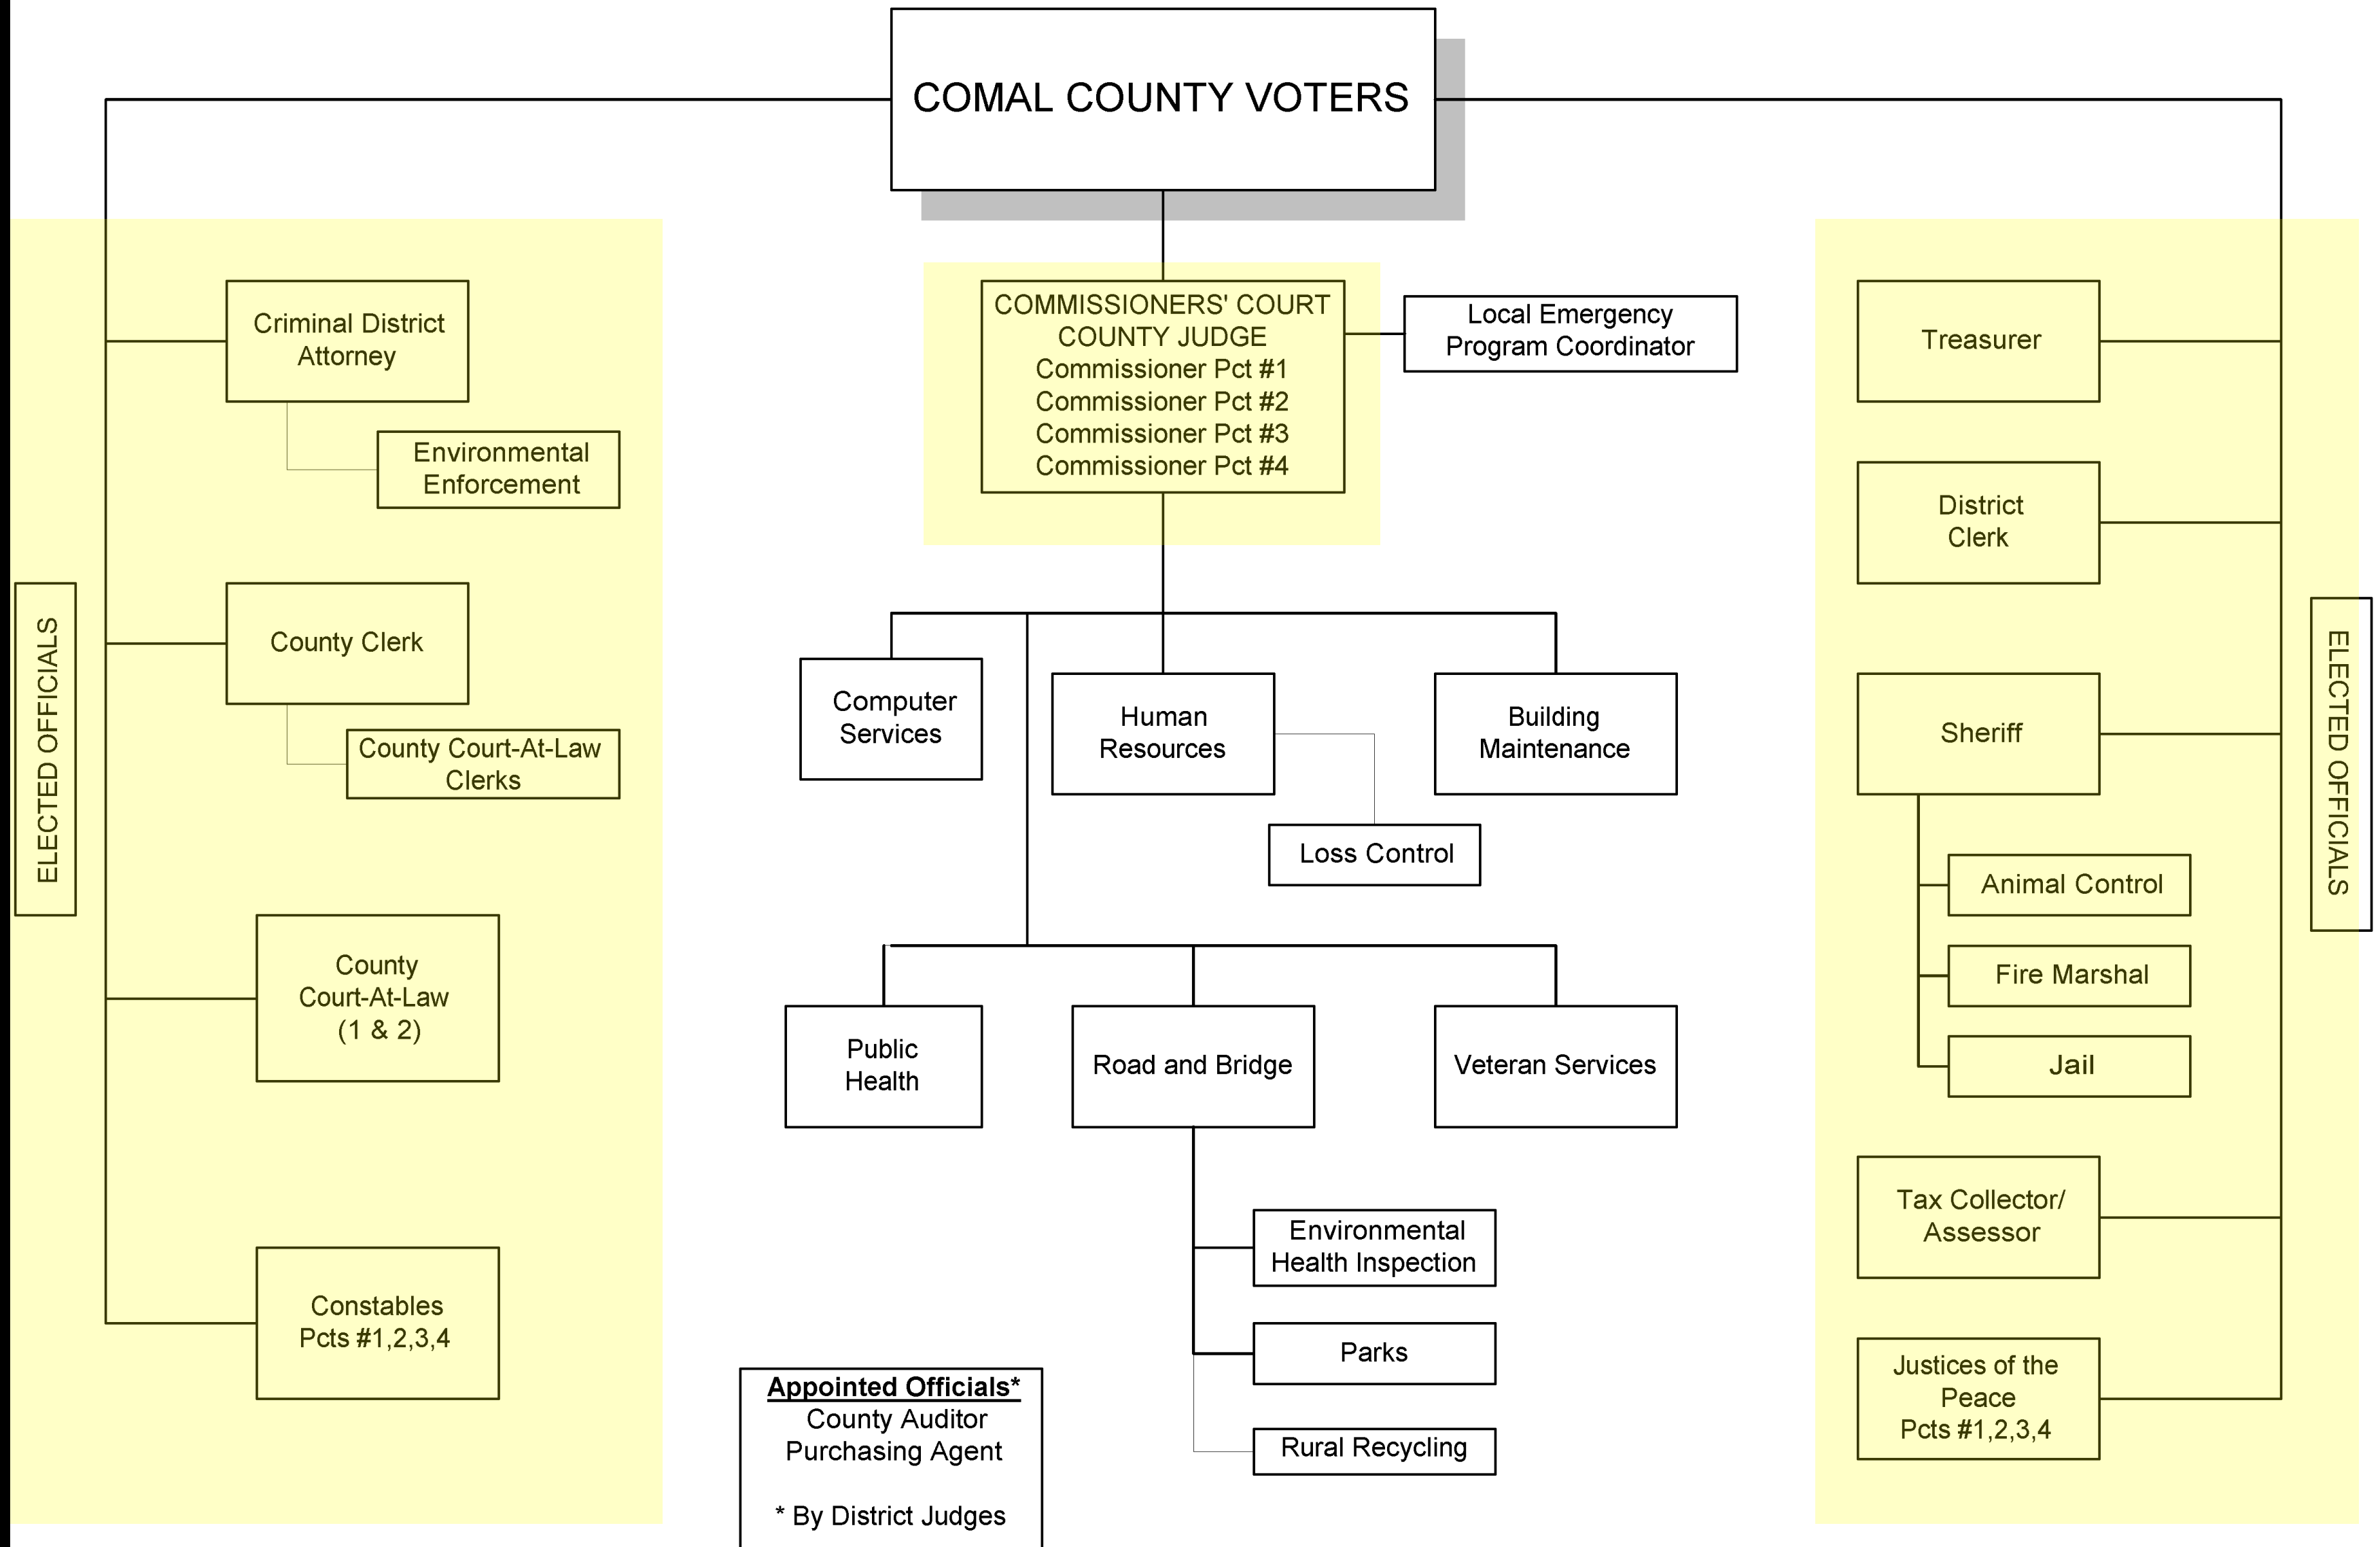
COMAL COUNTY VOTERS

ELECTED OFFICIALS

Criminal District Attorney

Environmental Enforcement

County Clerk

County Court-At-Law Clerks

County Court-At-Law (1 & 2)

Constables Pcts #1,2,3,4

COMMISSIONERS' COURT
COUNTY JUDGE
Commissioner Pct #1
Commissioner Pct #2
Commissioner Pct #3
Commissioner Pct #4

Local Emergency Program Coordinator

Computer Services

Human Resources

Building Maintenance

Loss Control

Public Health

Road and Bridge

Veteran Services

Environmental Health Inspection

Parks

Rural Recycling

Appointed Officials*
County Auditor
Purchasing Agent

* By District Judges

Treasurer

District Clerk

Sheriff

Animal Control

Fire Marshal

Jail

Tax Collector/ Assessor

Justices of the Peace Pcts #1,2,3,4

ELECTED OFFICIALS